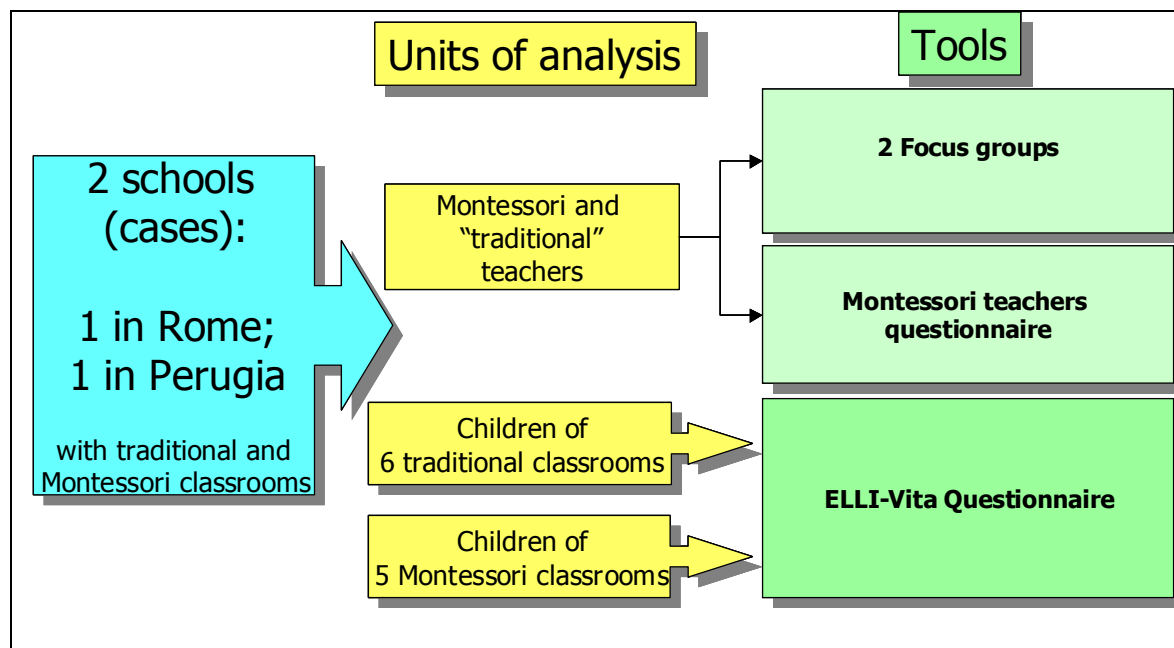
Units of analysis

Tools

2 schools (cases):

1 in Rome;
1 in Perugia

with traditional and Montessori classrooms

Montessori and "traditional" teachers

2 Focus groups

Montessori teachers questionnaire

Children of 6 traditional classrooms

Children of 5 Montessori classrooms

ELLI-Vita Questionnaire